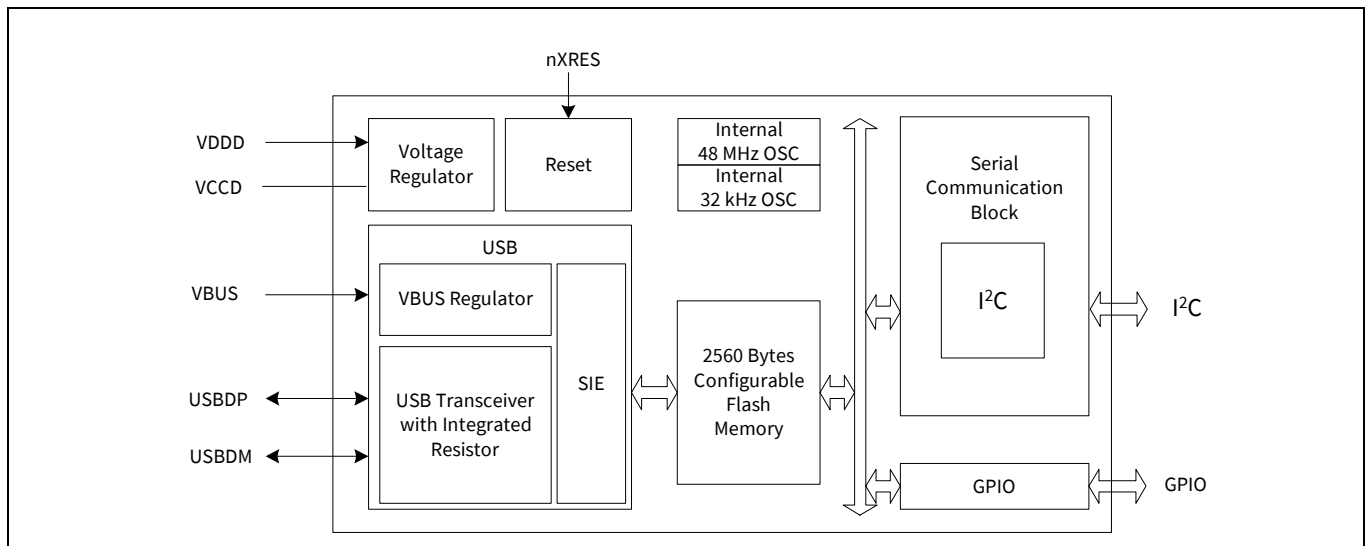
nXRES

VDDD

VCCD

Voltage Regulator

Reset

Internal 48 MHz OSC

Internal 32 kHz OSC

Serial Communication Block

$I^2C$

$I^2C$

USB

VBUS

VBUS Regulator

SIE

2560 Bytes Configurable Flash Memory

USBDP

USBDM

USB Transceiver with Integrated Resistor

GPIO

GPIO